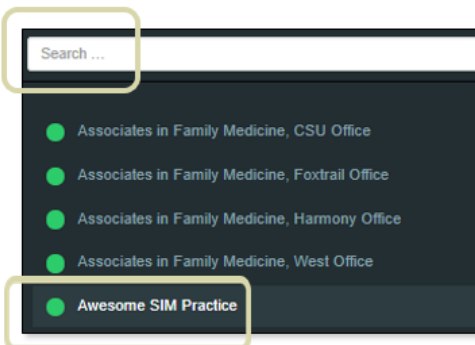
Search ...

Associates in Family Medicine, CSU Office

Associates in Family Medicine, Foxtrail Office

Associates in Family Medicine, Harmony Office

Associates in Family Medicine, West Office

Awesome SIM Practice